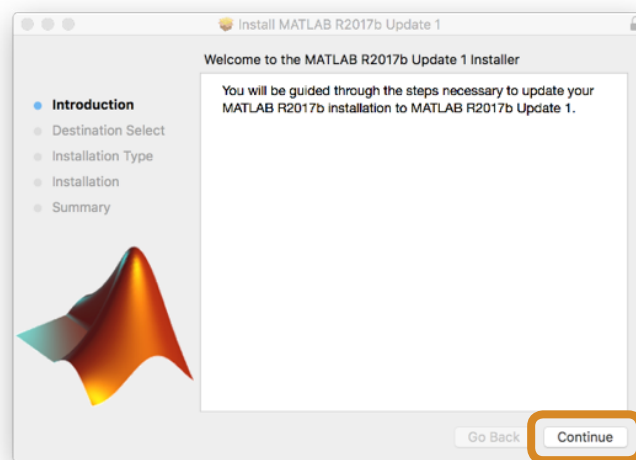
Install MATLAB R2017b Update 1

Welcome to the MATLAB R2017b Update 1 Installer

Introduction
Destination Select
Installation Type
Installation
Summary

You will be guided through the steps necessary to update your MATLAB R2017b installation to MATLAB R2017b Update 1.

Go Back
Continue